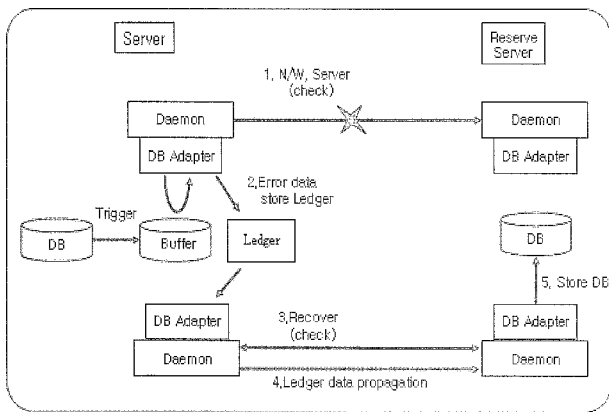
Server

Reserve Server

1, N/W, Server (check)

Daemon

Daemon

DB Adapter

DB Adapter

2,Error data store Ledger

Trigger

DB

Buffer

Ledger

DB

5, Store DB

DB Adapter

3,Recover (check)

DB Adapter

Daemon

Daemon

4,Ledger data propagation